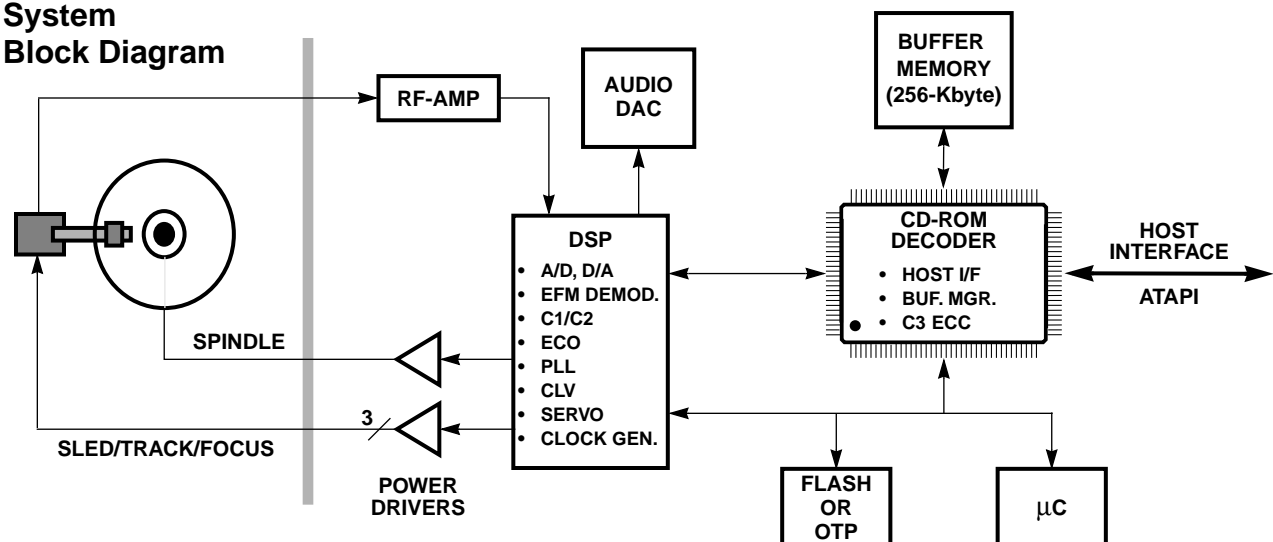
System Block Diagram

RF-AMP

AUDIO DAC

BUFFER MEMORY (256-Kbyte)

DSP
• A/D, D/A
• EFM DEMOD.
• C1/C2
• ECO
• PLL
• CLV
• SERVO
• CLOCK GEN.

CD-ROM DECODER
• HOST I/F
• BUF. MGR.
• C3 ECC

HOST INTERFACE

ATAPI

SPINDLE

3

SLED/TRACK/FOCUS

POWER DRIVERS

FLASH OR OTP

$\mu$C